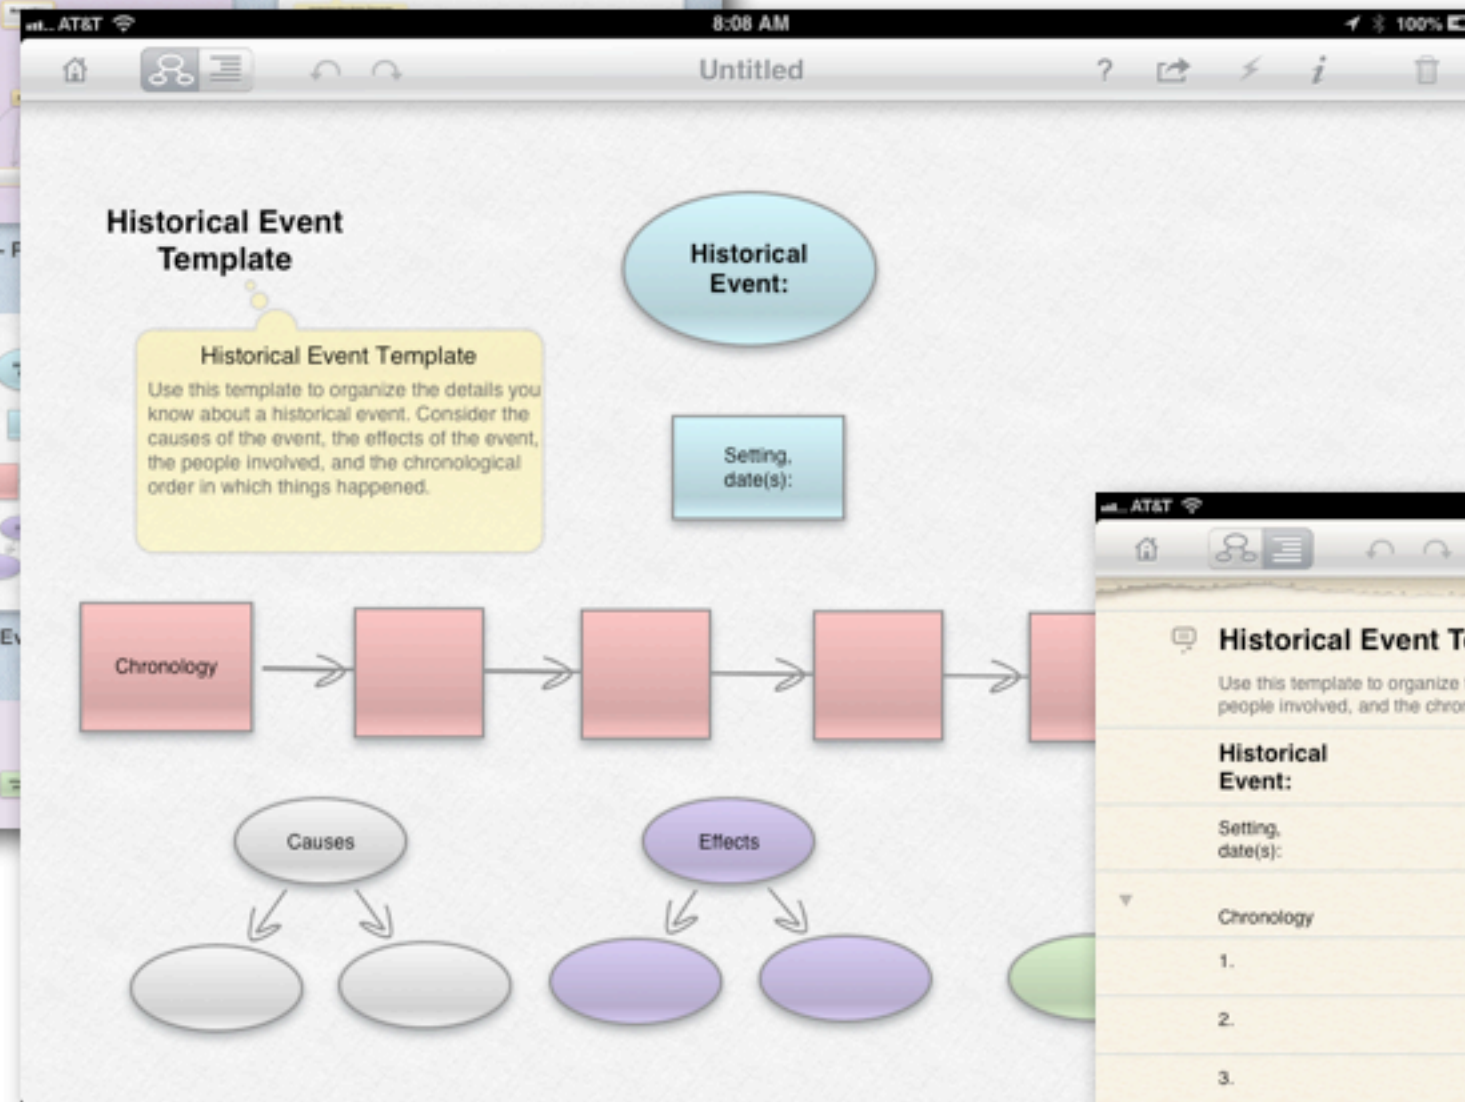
AT&T 8:08 AM 100%

Untitled

Historical Event Template

Historical Event:

Historical Event Template

Use this template to organize the details you know about a historical event. Consider the causes of the event, the effects of the event, the people involved, and the chronological order in which things happened.

Setting, date(s):

Chronology

Causes

Effects

AT&T

Historical Event T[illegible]

Use this template to organize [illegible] people involved, and the chro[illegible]

Historical Event:

Setting, date(s):

Chronology

1.

2.

3.